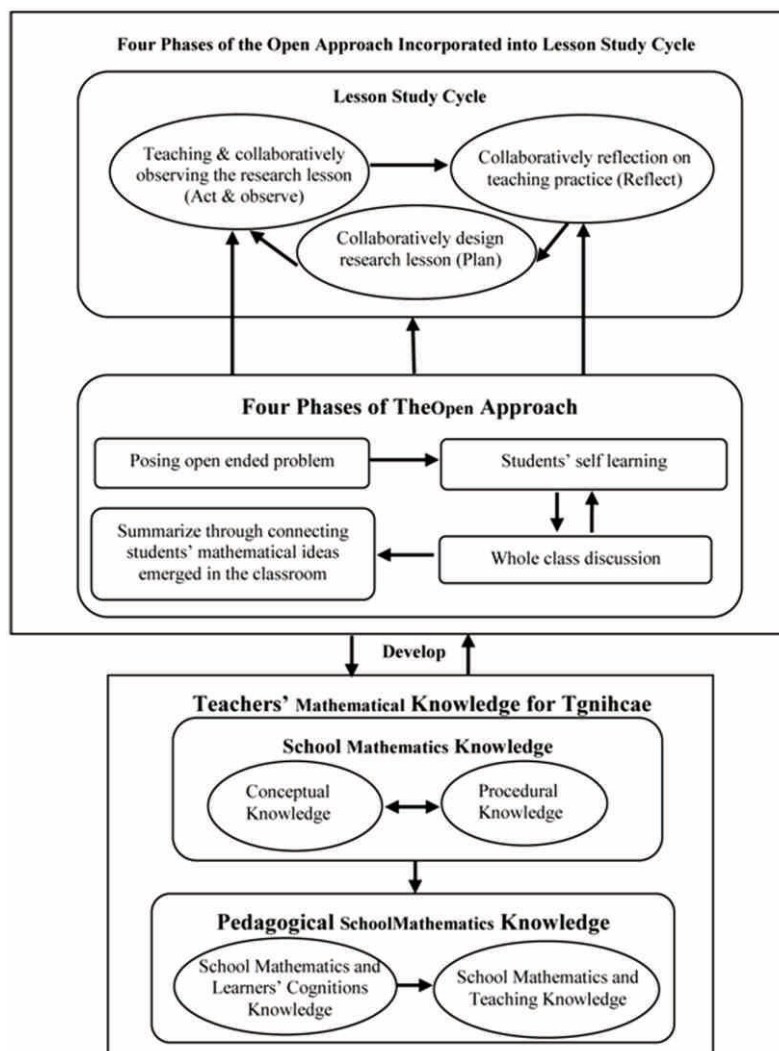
Four Phases of the Open Approach Incorporated into Lesson Study Cycle

Lesson Study Cycle

Teaching & collaboratively observing the research lesson (Act & observe)

Collaboratively reflection on teaching practice (Reflect)

Collaboratively design research lesson (Plan)

Four Phases of TheOpen Approach

Posing open ended problem

Students' self learning

Summarize through connecting students' mathematical ideas emerged in the classroom

Whole class discussion

Develop

Teachers' Mathematical Knowledge for Tgnihcae

School Mathematics Knowledge

Conceptual Knowledge

Procedural Knowledge

Pedagogical SchoolMathematics Knowledge

School Mathematics and Learners' Cognitions Knowledge

School Mathematics and Teaching Knowledge